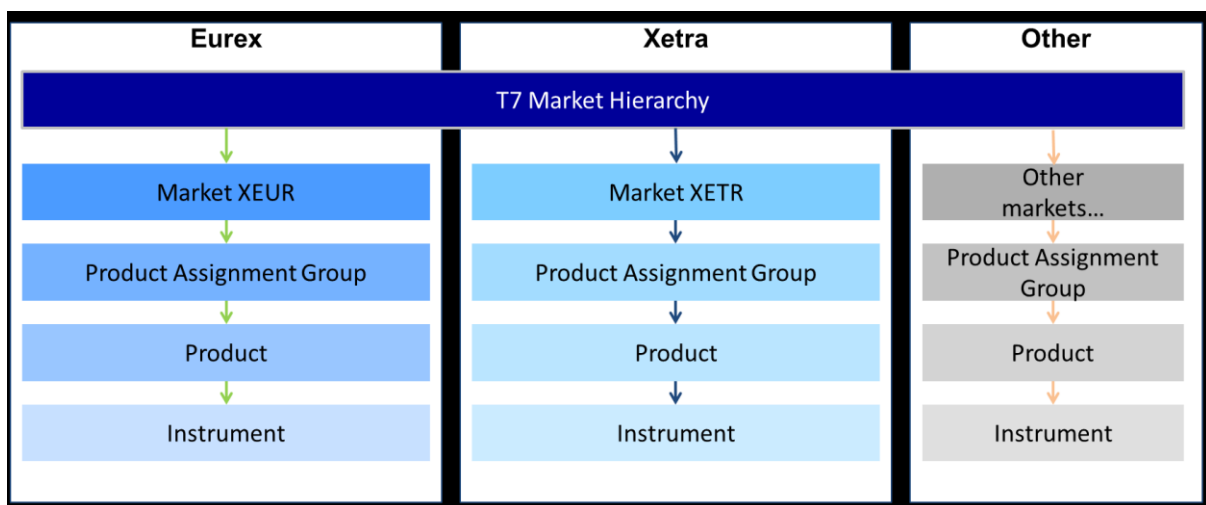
Eurex

Xetra

Other

T7 Market Hierarchy

Market XEUR

Product Assignment Group

Product

Instrument

Market XETR

Product Assignment Group

Product

Instrument

Other markets...

Product Assignment Group

Product

Instrument